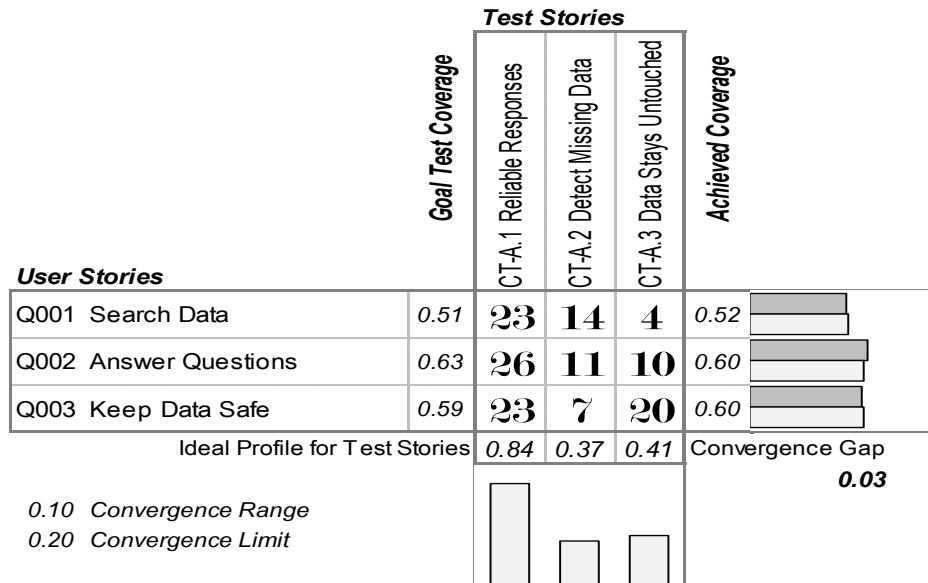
Test Stories

| User Stories | Goal Test Coverage | CT-A.1 Reliable Responses | CT-A.2 Detect Missing Data | CT-A.3 Data Stays Untouched | Achieved Coverage |
|---|---|---|---|---|---|
| Q001 Search Data | 0.51 | 23 | 14 | 4 | 0.52 |
| Q002 Answer Questions | 0.63 | 26 | 11 | 10 | 0.60 |
| Q003 Keep Data Safe | 0.59 | 23 | 7 | 20 | 0.60 |
| Ideal Profile for Test Stories | | 0.84 | 0.37 | 0.41 | Convergence Gap |

0.03

0.10 Convergence Range
0.20 Convergence Limit